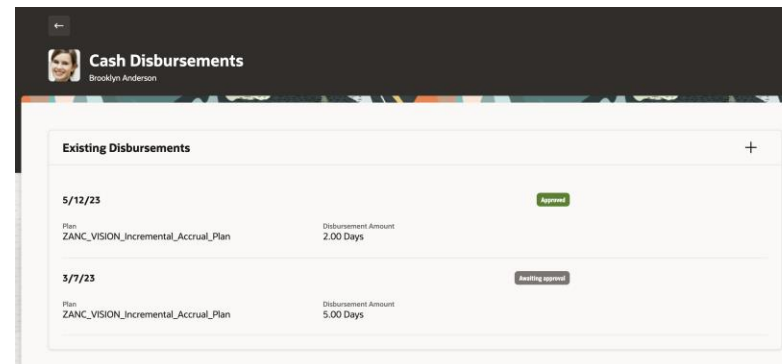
Cash Disbursements
Brooklyn Anderson

Existing Disbursements

+

5/12/23
Approved

Plan
ZANC_VISION_Incremental_Accrual_Plan

Disbursement Amount
2.00 Days

3/7/23
Awaiting approval

Plan
ZANC_VISION_Incremental_Accrual_Plan

Disbursement Amount
5.00 Days